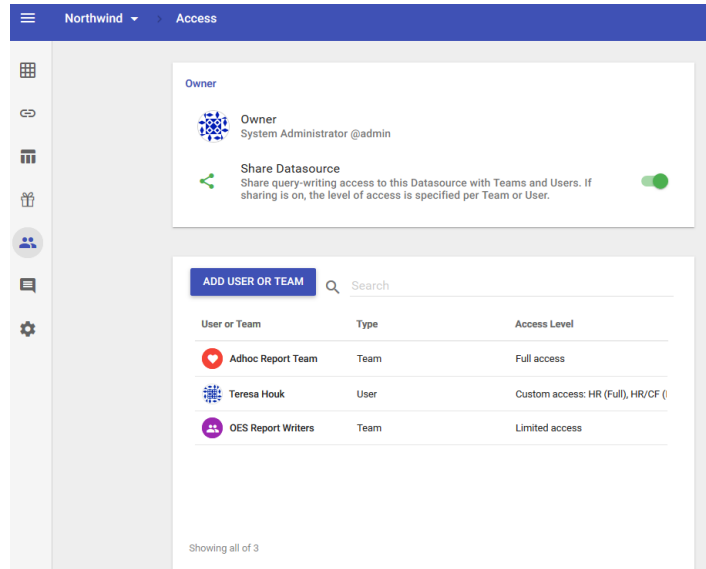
Northwind > Access

Owner

Owner
System Administrator @admin

Share Datasource
Share query-writing access to this Datasource with Teams and Users. If sharing is on, the level of access is specified per Team or User.

ADD USER OR TEAM

Search

| User or Team | Type | Access Level |
|---|---|---|
| Adhoc Report Team | Team | Full access |
| Teresa Houk | User | Custom access: HR (Full), HR/CF ([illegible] |
| OES Report Writers | Team | Limited access |

Showing all of 3